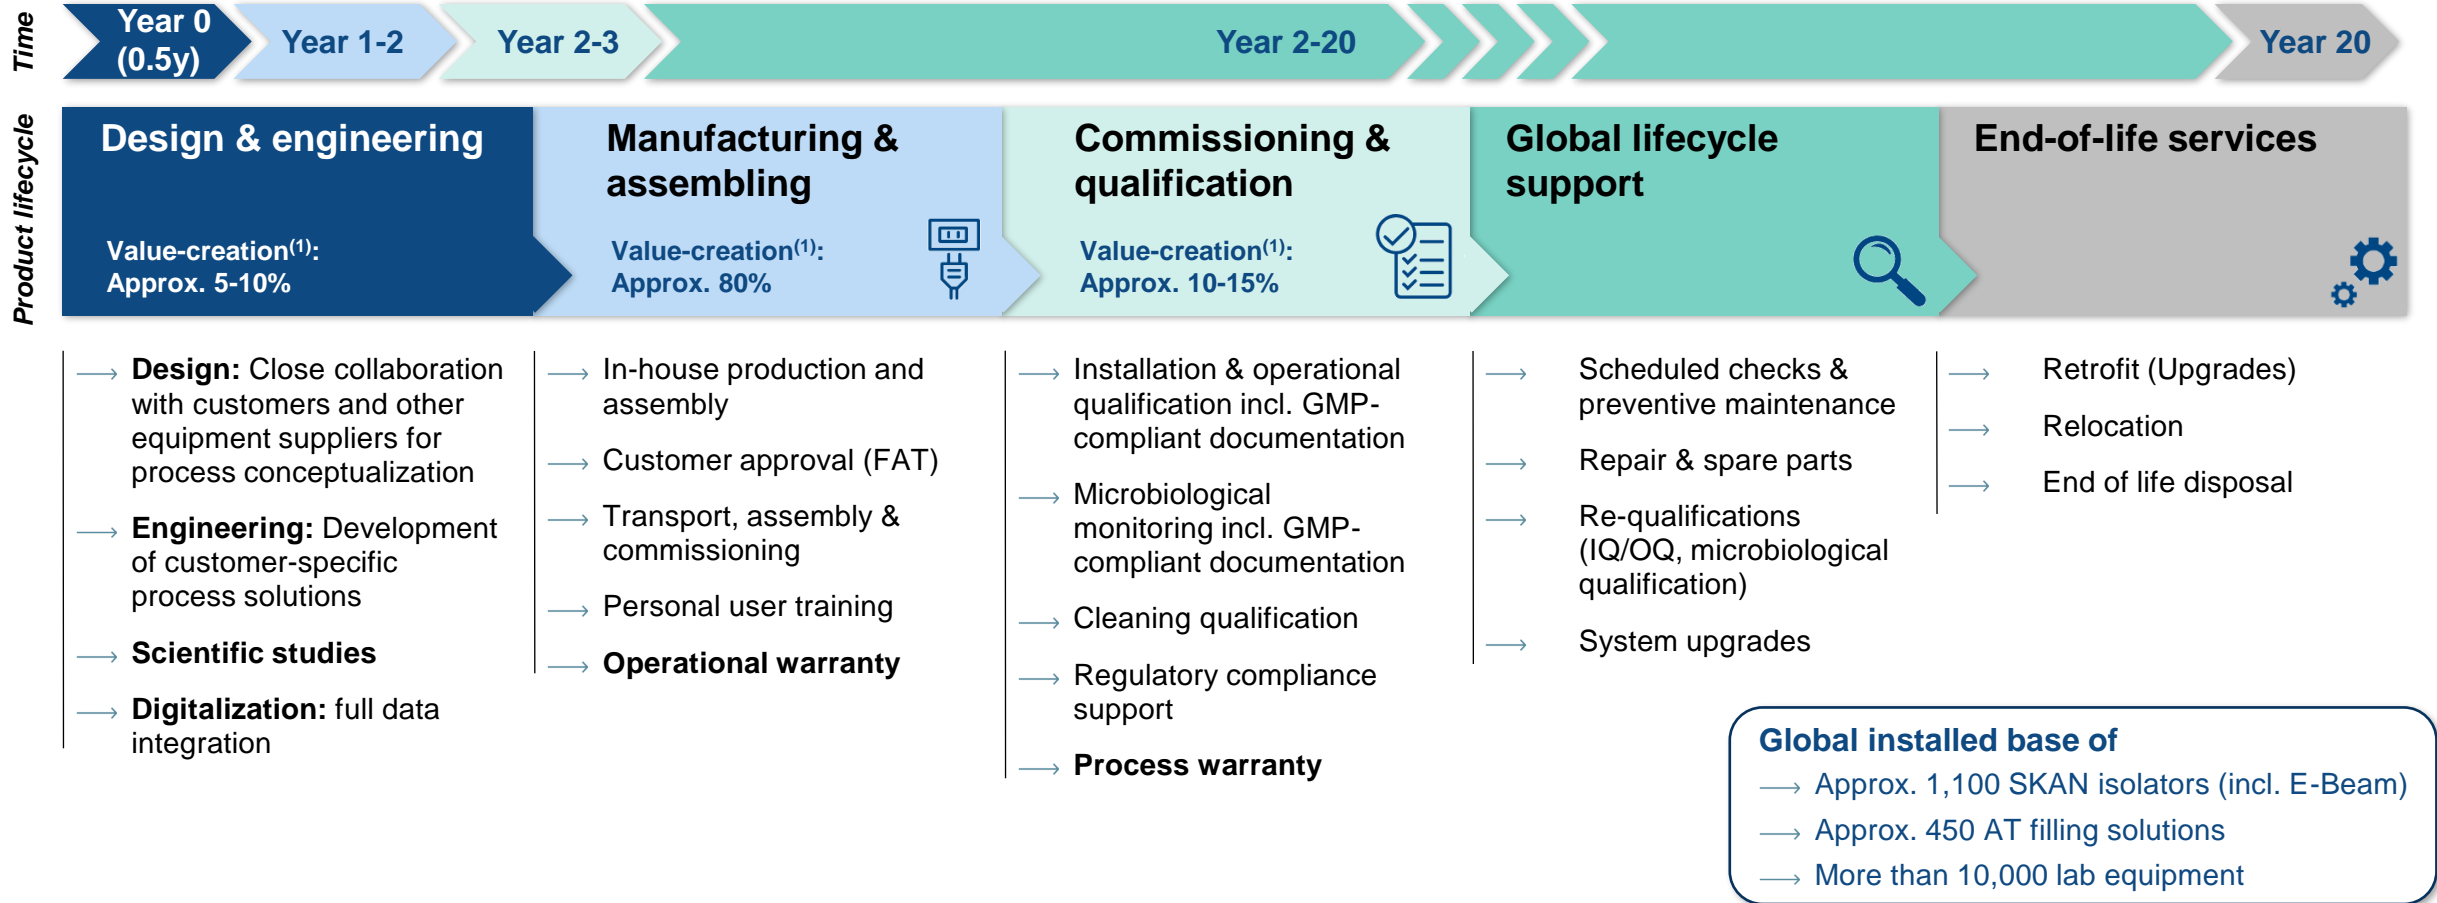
Time

Year 0 (0.5y)

Year 1-2

Year 2-3

Year 2-20

Year 20

Product lifecycle

Design & engineering

Value-creation$^{(1)}$: Approx. 5-10%

Manufacturing & assembling

Value-creation$^{(1)}$: Approx. 80%

Commissioning & qualification

Value-creation$^{(1)}$: Approx. 10-15%

Global lifecycle support

End-of-life services

⟶ **Design:** Close collaboration with customers and other equipment suppliers for process conceptualization

⟶ **Engineering:** Development of customer-specific process solutions

⟶ **Scientific studies**

⟶ **Digitalization:** full data integration

⟶ In-house production and assembly

⟶ Customer approval (FAT)

⟶ Transport, assembly & commissioning

⟶ Personal user training

⟶ **Operational warranty**

⟶ Installation & operational qualification incl. GMP-compliant documentation

⟶ Microbiological monitoring incl. GMP-compliant documentation

⟶ Cleaning qualification

⟶ Regulatory compliance support

⟶ **Process warranty**

⟶ Scheduled checks & preventive maintenance

⟶ Repair & spare parts

⟶ Re-qualifications (IQ/OQ, microbiological qualification)

⟶ System upgrades

⟶ Retrofit (Upgrades)

⟶ Relocation

⟶ End of life disposal

Global installed base of

⟶ Approx. 1,100 SKAN isolators (incl. E-Beam)

⟶ Approx. 450 AT filling solutions

⟶ More than 10,000 lab equipment